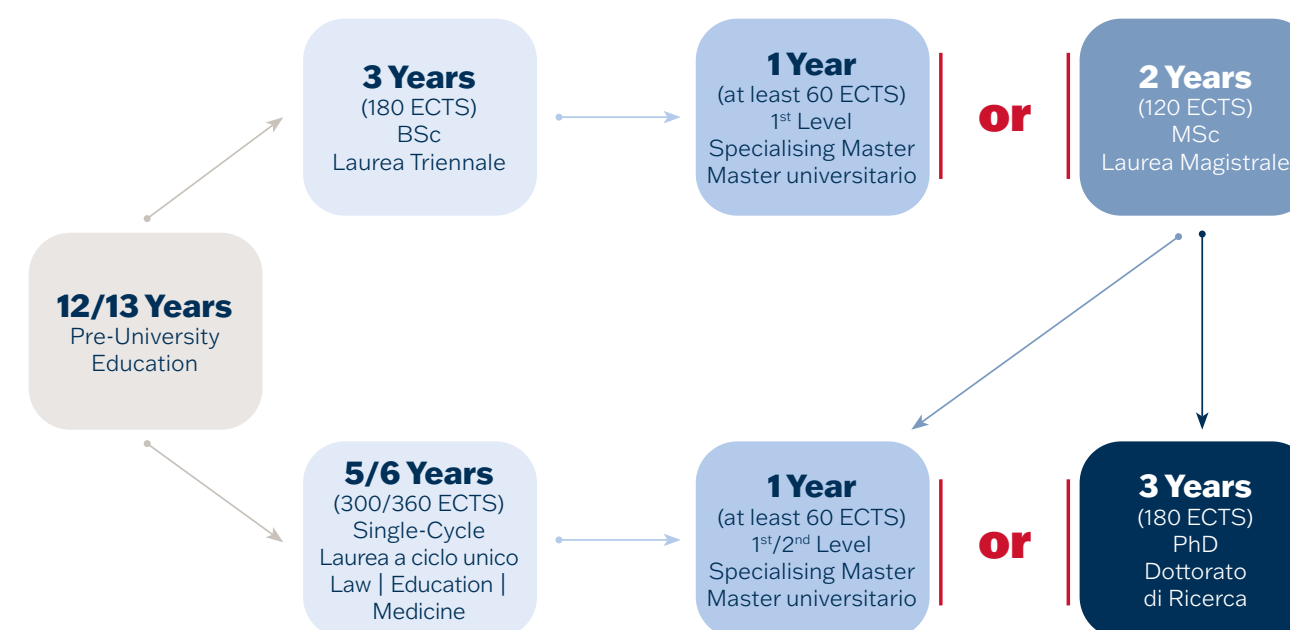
12/13 Years
Pre-University Education

3 Years
(180 ECTS)
BSc
Laurea Triennale

1 Year
(at least 60 ECTS)
$1^{st}$ Level
Specialising Master
Master universitario

or

2 Years
(120 ECTS)
MSc
Laurea Magistrale

5/6 Years
(300/360 ECTS)
Single-Cycle
Laurea a ciclo unico
Law | Education | Medicine

1 Year
(at least 60 ECTS)
$1^{st}/2^{nd}$ Level
Specialising Master
Master universitario

or

3 Years
(180 ECTS)
PhD
Dottorato di Ricerca